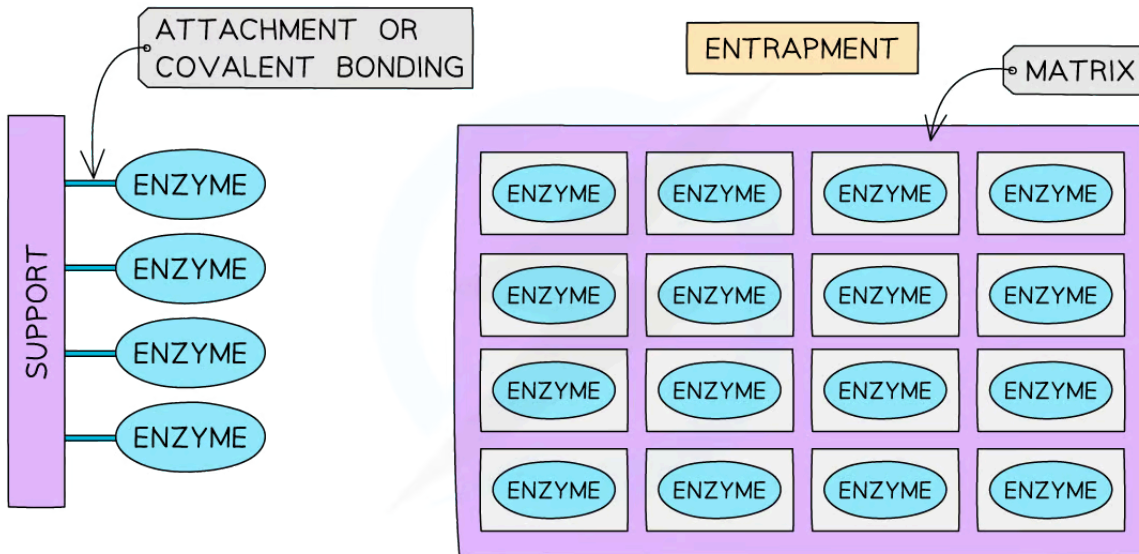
ATTACHMENT OR COVALENT BONDING

SUPPORT

ENZYME

ENZYME

ENZYME

ENZYME

ENTRAPMENT

MATRIX

| ENZYME | ENZYME | ENZYME | ENZYME |
|---|---|---|---|
| ENZYME | ENZYME | ENZYME | ENZYME |
| ENZYME | ENZYME | ENZYME | ENZYME |
| ENZYME | ENZYME | ENZYME | ENZYME |